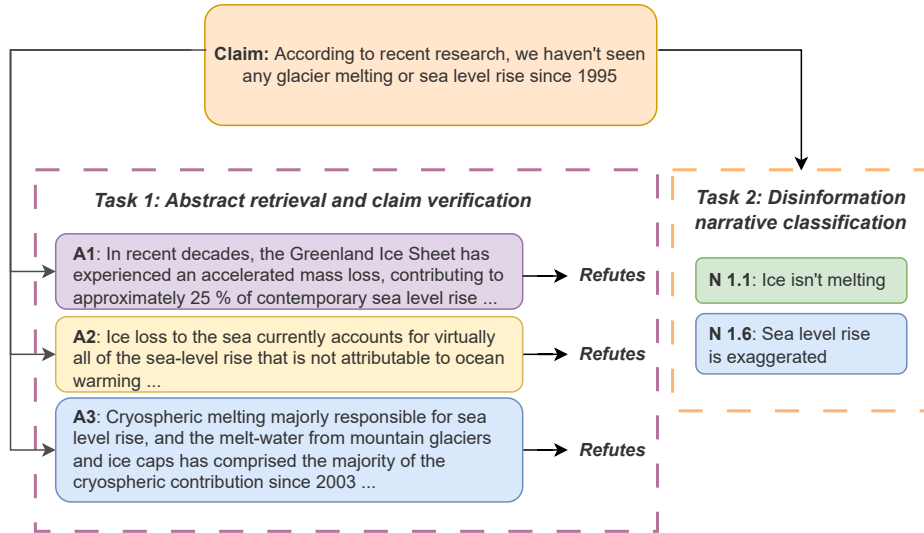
**Claim:** According to recent research, we haven't seen any glacier melting or sea level rise since 1995

*Task 1: Abstract retrieval and claim verification*

**A1**: In recent decades, the Greenland Ice Sheet has experienced an accelerated mass loss, contributing to approximately 25 % of contemporary sea level rise ...

*Refutes*

**A2**: Ice loss to the sea currently accounts for virtually all of the sea-level rise that is not attributable to ocean warming ...

*Refutes*

**A3**: Cryospheric melting majorly responsible for sea level rise, and the melt-water from mountain glaciers and ice caps has comprised the majority of the cryospheric contribution since 2003 ...

*Refutes*

*Task 2: Disinformation narrative classification*

**N 1.1**: Ice isn't melting

**N 1.6**: Sea level rise is exaggerated